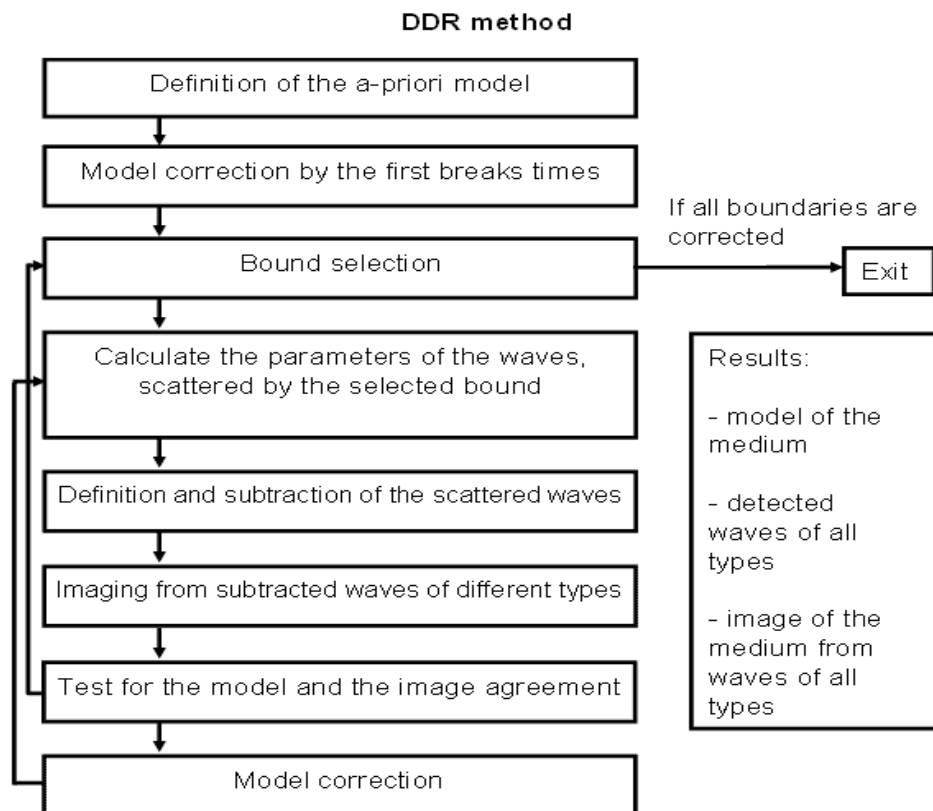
DDR method

Definition of the a-priori model

Model correction by the first breaks times

If all boundaries are corrected

Bound selection

Exit

Calculate the parameters of the waves, scattered by the selected bound

Results:

- model of the medium

- detected waves of all types

- image of the medium from waves of all types

Definition and subtraction of the scattered waves

Imaging from subtracted waves of different types

Test for the model and the image agreement

Model correction